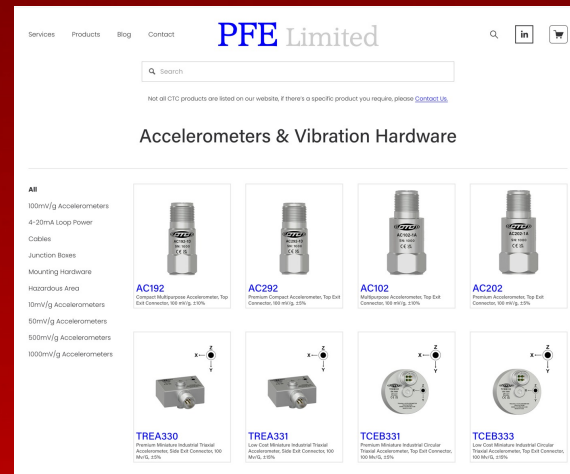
Services Products Blog Contact

PFE Limited

in

Search

Not all CTC products are listed on our website, if there's a specific product you require, please Contact Us.

Accelerometers & Vibration Hardware

All
100mV/g Accelerometers
4-20mA Loop Power
Cables
Junction Boxes
Mounting Hardware
Hazardous Area
10mV/g Accelerometers
50mV/g Accelerometers
500mV/g Accelerometers
1000mV/g Accelerometers

AC192
Compact Multipurpose Accelerometer, Top Exit Connector, 100 mV/g, ±10%

AC292
Premium Compact Accelerometer, Top Exit Connector, 100 mV/g, ±5%

AC102
Multipurpose Accelerometer, Top Exit Connector, 100 mV/g, ±10%

AC202
Premium Accelerometer, Top Exit Connector, 100 mV/g, ±5%

TREA330
Premium Miniature Industrial Triaxial Accelerometer, Side Exit Connector, 100 Mv/G, ±5%

TREA331
Low Cost Miniature Industrial Triaxial Accelerometer, Side Exit Connector, 100 Mv/G, ±10%

TCEB331
Premium Miniature Industrial Circular Triaxial Accelerometer, Top Exit Connector, 100 Mv/G, ±5%

TCEB333
Low Cost Miniature Industrial Circular Triaxial Accelerometer, Top Exit Connector, 100 Mv/G, ±10%